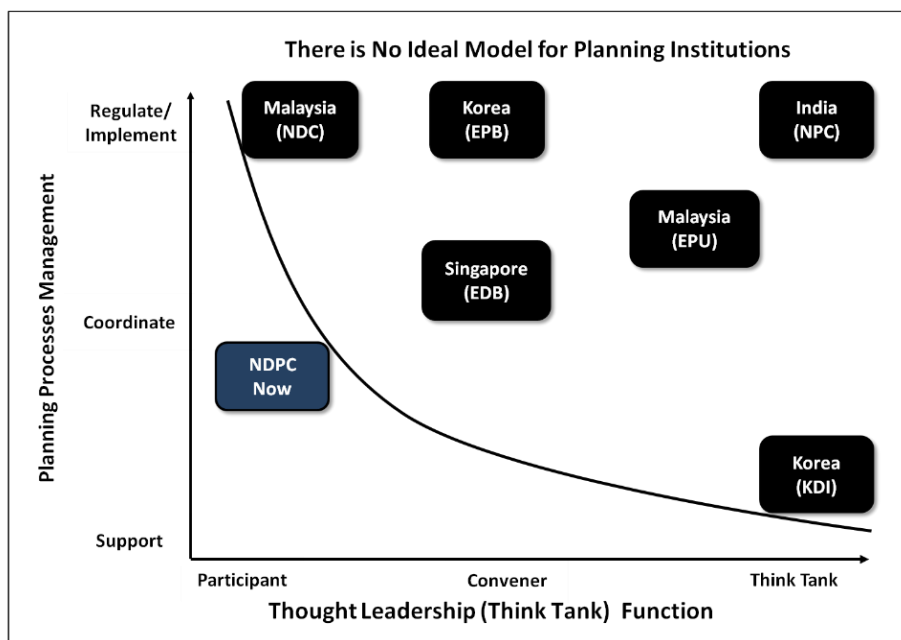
There is No Ideal Model for Planning Institutions

Planning Processes Management

Regulate/ Implement

Coordinate

Support

Malaysia (NDC)

Korea (EPB)

India (NPC)

Malaysia (EPU)

Singapore (EDB)

NDPC Now

Korea (KDI)

Participant

Convener

Think Tank

Thought Leadership (Think Tank) Function